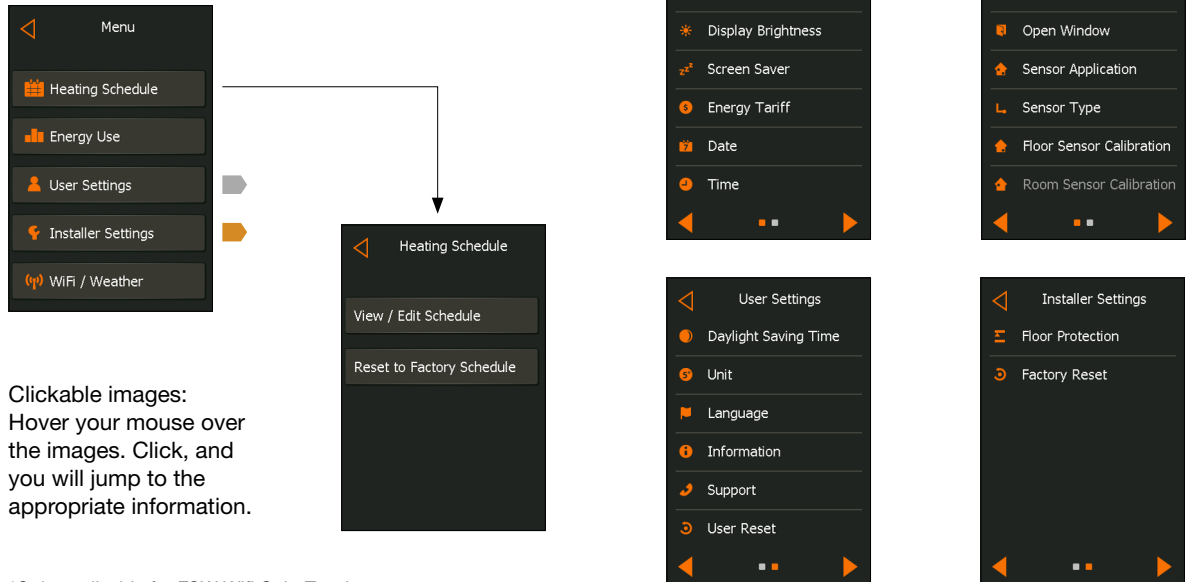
Menu

Heating Schedule

Energy Use

User Settings

Installer Settings

WiFi / Weather

Heating Schedule

View / Edit Schedule

Reset to Factory Schedule

Clickable images: Hover your mouse over the images. Click, and you will jump to the appropriate information.

Display Brightness

Screen Saver

Energy Tariff

Date

Time

Open Window

Sensor Application

Sensor Type

Floor Sensor Calibration

Room Sensor Calibration

User Settings

Daylight Saving Time

Unit

Language

Information

Support

User Reset

Installer Settings

Floor Protection

Factory Reset

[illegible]